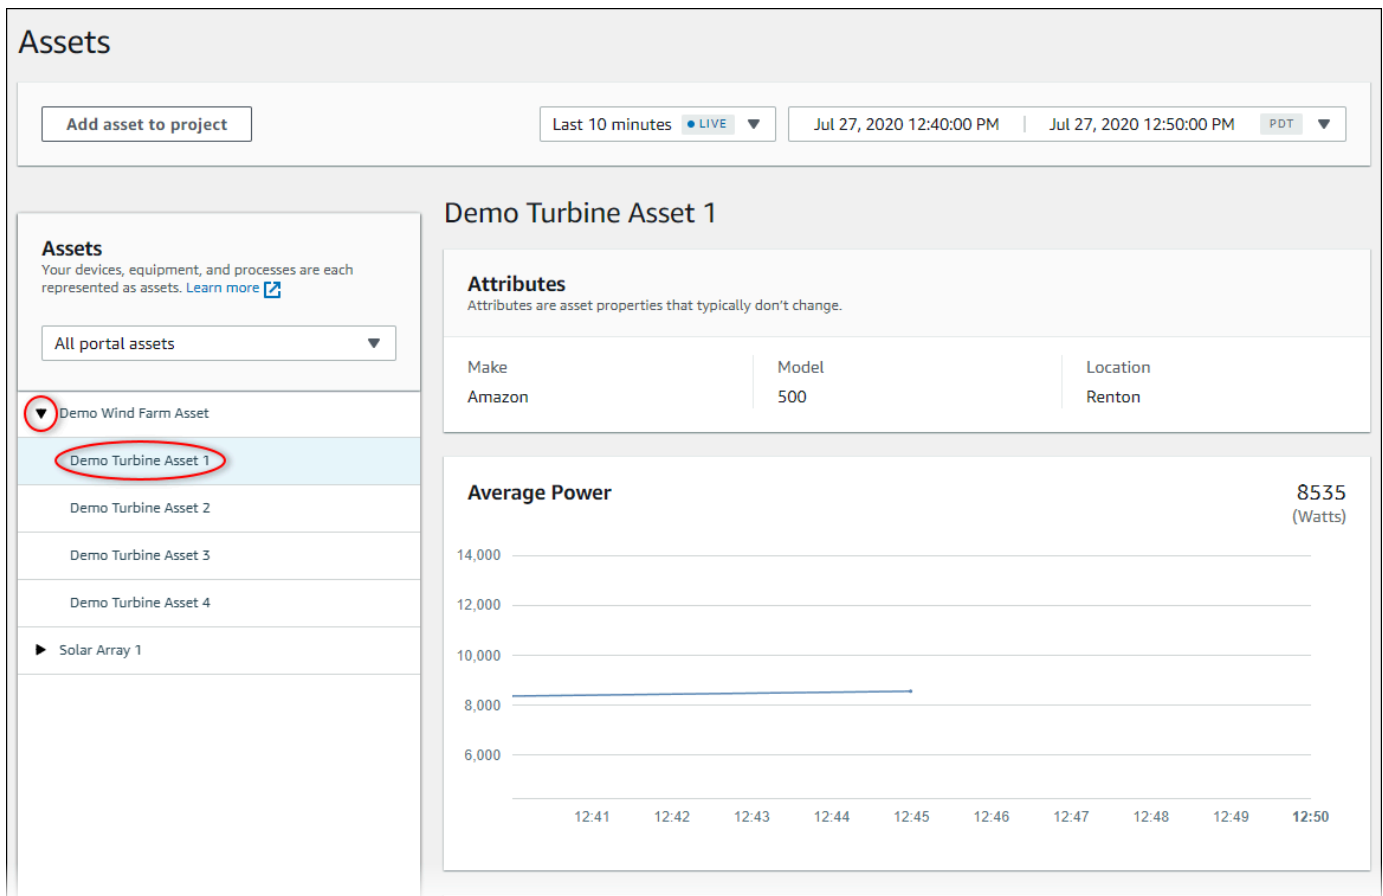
Assets

Add asset to project

Last 10 minutes • LIVE

Jul 27, 2020 12:40:00 PM | Jul 27, 2020 12:50:00 PM PDT

Assets
Your devices, equipment, and processes are each represented as assets. Learn more

All portal assets

Demo Wind Farm Asset
Demo Turbine Asset 1
Demo Turbine Asset 2
Demo Turbine Asset 3
Demo Turbine Asset 4
Solar Array 1

Demo Turbine Asset 1

Attributes
Attributes are asset properties that typically don't change.

| Make | Model | Location |
|---|---|---|
| Amazon | 500 | Renton |

Average Power

8535
(Watts)

14,000
12,000
10,000
8,000
6,000

12:41 12:42 12:43 12:44 12:45 12:46 12:47 12:48 12:49 12:50